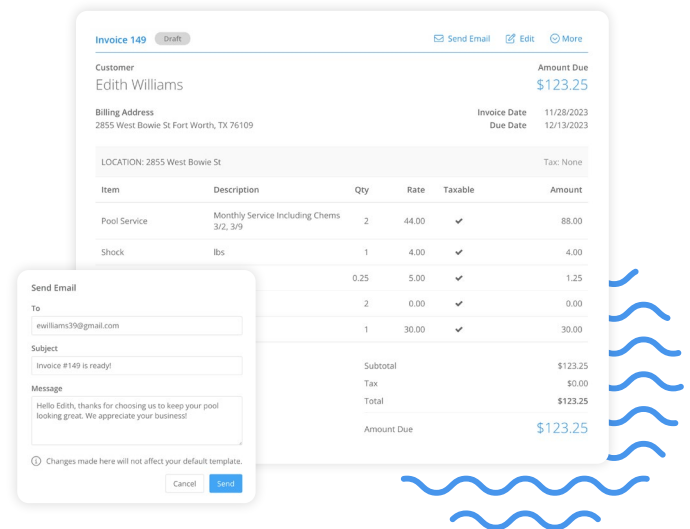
Invoice 149 Draft

Send Email Edit More

Customer
Edith Williams

Amount Due
$123.25

Billing Address
2855 West Bowie St Fort Worth, TX 76109

Invoice Date 11/28/2023
Due Date 12/13/2023

LOCATION: 2855 West Bowie St Tax: None

| Item | Description | Qty | Rate | Taxable | Amount |
|---|---|---|---|---|---|
| Pool Service | Monthly Service Including Chems 3/2, 3/9 | 2 | 44.00 | ✔ | 88.00 |
| Shock | lbs | 1 | 4.00 | ✔ | 4.00 |
| | | 0.25 | 5.00 | ✔ | 1.25 |
| | | 2 | 0.00 | ✔ | 0.00 |
| | | 1 | 30.00 | ✔ | 30.00 |

Subtotal $123.25
Tax $0.00
Total $123.25

Amount Due $123.25

Send Email

To
ewilliams39@gmail.com

Subject
Invoice #149 is ready!

Message
Hello Edith, thanks for choosing us to keep your pool looking great. We appreciate your business!

Changes made here will not affect your default template.

Cancel Send